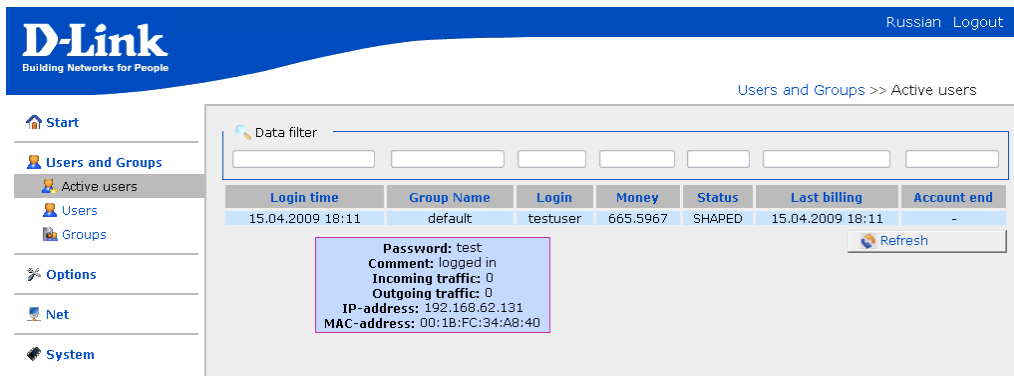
D-Link
Building Networks for People

Russian Logout

Users and Groups >> Active users

Start

Users and Groups
Active users
Users
Groups

Options

Net

System

Data filter

| Login time | Group Name | Login | Money | Status | Last billing | Account end |
|---|---|---|---|---|---|---|
| 15.04.2009 18:11 | default | testuser | 665.5967 | SHAPED | 15.04.2009 18:11 | - |

Refresh

Password: test
Comment: logged in
Incoming traffic: 0
Outgoing traffic: 0
IP-address: 192.168.62.131
MAC-address: 00:1B:FC:34:A8:40